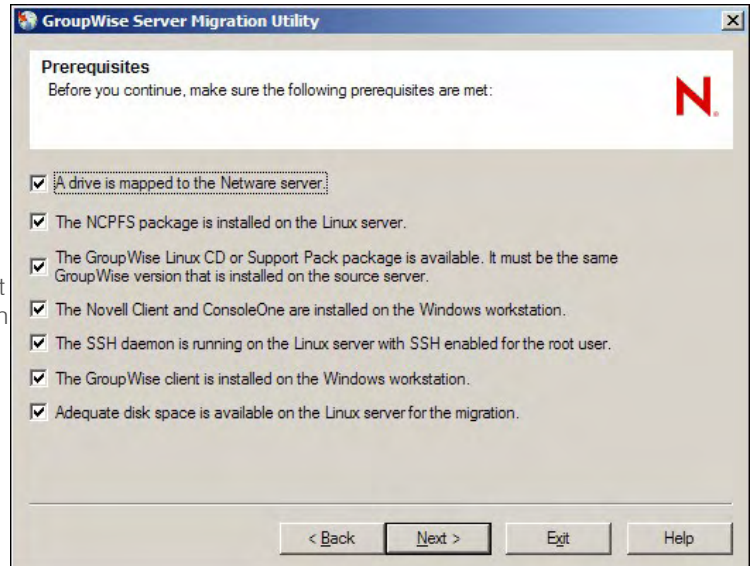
GroupWise Server Migration Utility

Prerequisites
Before you continue, make sure the following prerequisites are met:

N.

A drive is mapped to the Netware server.

The NCPFS package is installed on the Linux server.

The GroupWise Linux CD or Support Pack package is available. It must be the same GroupWise version that is installed on the source server.

The Novell Client and ConsoleOne are installed on the Windows workstation.

The SSH daemon is running on the Linux server with SSH enabled for the root user.

The GroupWise client is installed on the Windows workstation.

Adequate disk space is available on the Linux server for the migration.

< Back | Next > | Exit | Help